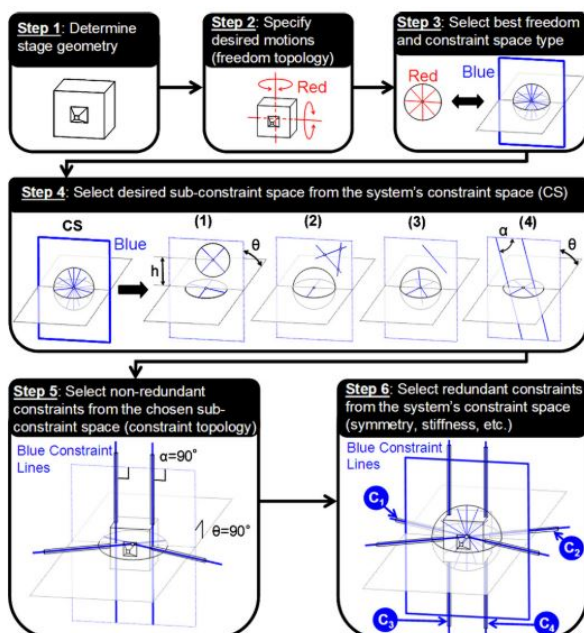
Step 1: Determine stage geometry

Step 2: Specify desired motions (freedom topology)

Red

Step 3: Select best freedom and constraint space type

Red

Blue

Step 4: Select desired sub-constraint space from the system's constraint space (CS)

CS

Blue

(1)

(2)

(3)

(4)

h

θ

α

θ

Step 5: Select non-redundant constraints from the chosen sub-constraint space (constraint topology)

Blue Constraint Lines

α=90°

θ=90°

Step 6: Select redundant constraints from the system's constraint space (symmetry, stiffness, etc.)

Blue Constraint Lines

$C_1$

$C_2$

$C_3$

$C_4$